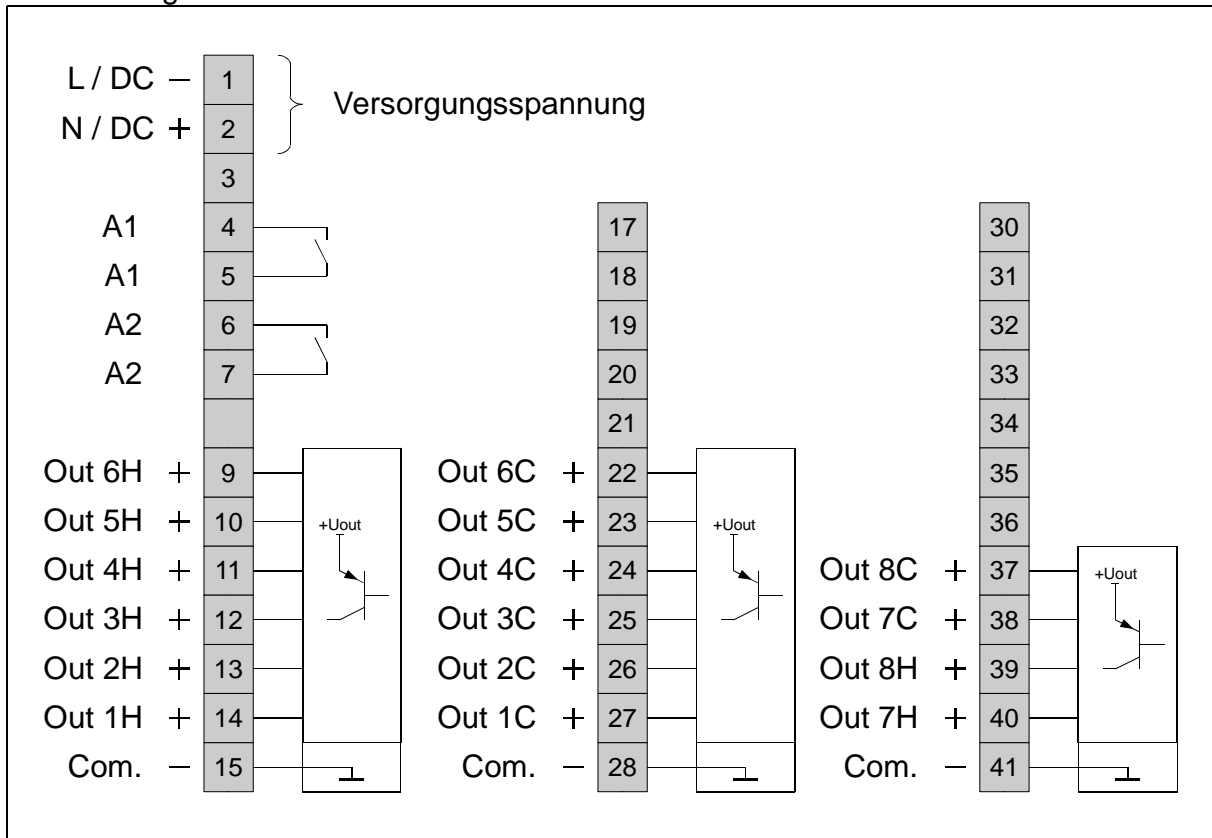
L / DC – 1
N / DC + 2
Versorgungsspannung
3
A1 4
A1 5
A2 6
A2 7

Out 6H + 9
Out 5H + 10
Out 4H + 11
Out 3H + 12
Out 2H + 13
Out 1H + 14
Com. – 15
+Uout

17
18
19
20
21
Out 6C + 22
Out 5C + 23
Out 4C + 24
Out 3C + 25
Out 2C + 26
Out 1C + 27
Com. – 28
+Uout

30
31
32
33
34
35
36
Out 8C + 37
Out 7C + 38
Out 8H + 39
Out 7H + 40
Com. – 41
+Uout